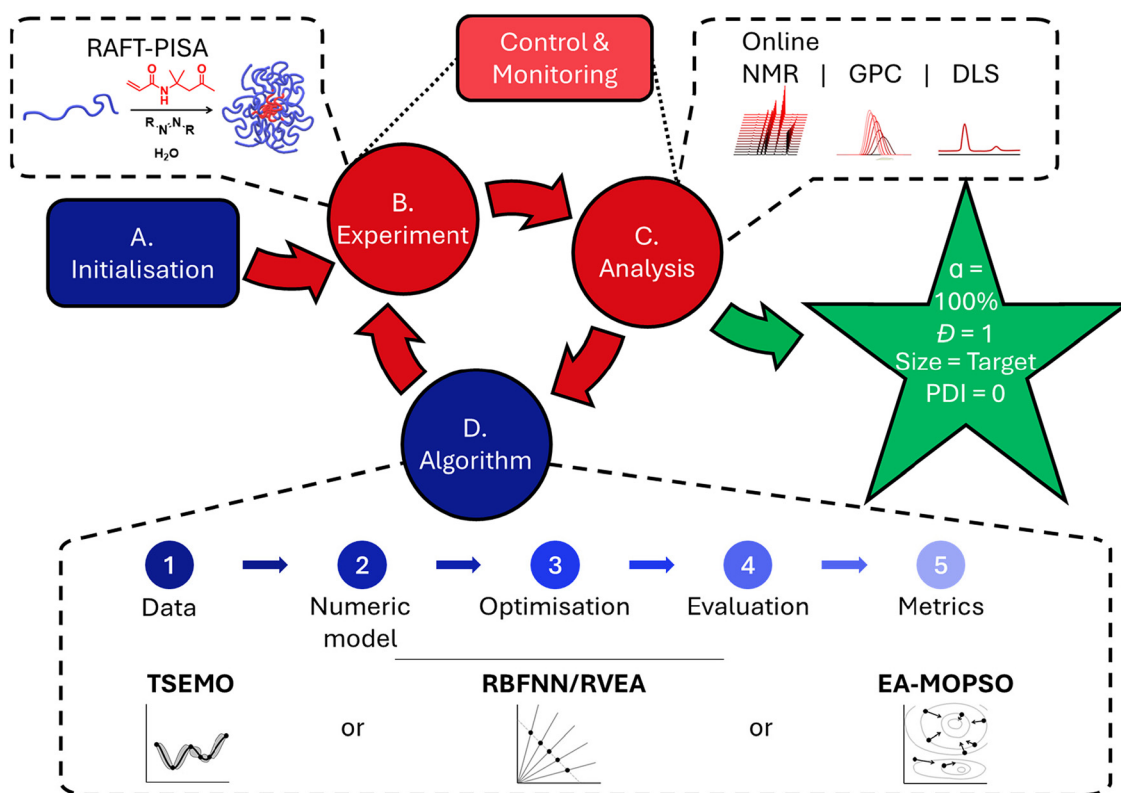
RAFT-PISA

R N N R
$H_2O$

Control & Monitoring

Online
NMR | GPC | DLS

A. Initialisation

B. Experiment

C. Analysis

D. Algorithm

α = 100%
Đ = 1
Size = Target
PDI = 0

1 Data

2 Numeric model

3 Optimisation

4 Evaluation

5 Metrics

TSEMO

or

RBFNN/RVEA

or

EA-MOPSO